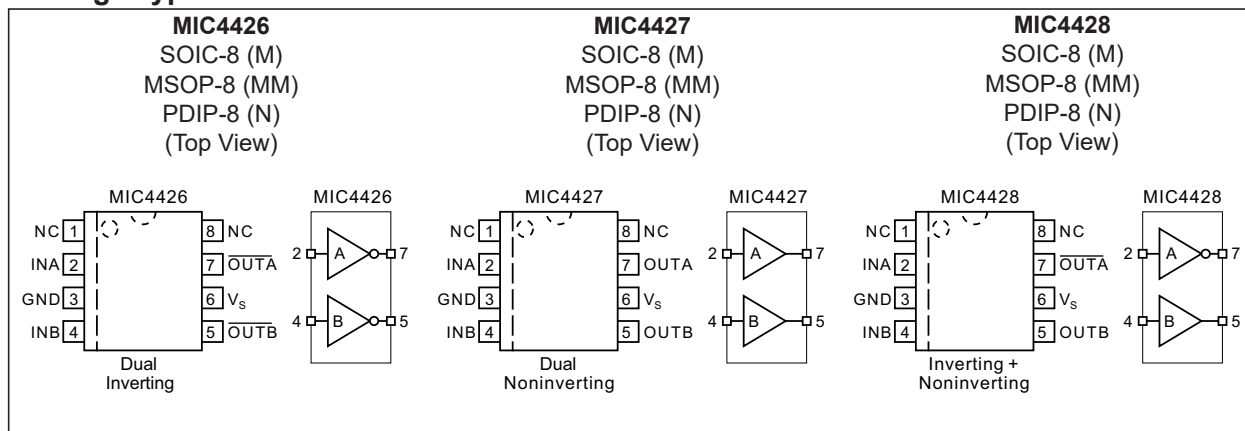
MIC4426
SOIC-8 (M)
MSOP-8 (MM)
PDIP-8 (N)
(Top View)

MIC4426

NC 1
INA 2
GND 3
INB 4

8 NC
7 $\overline{OUTA}$
6 $V_S$
5 $\overline{OUTB}$

Dual
Inverting

MIC4426

2 A 7
4 B 5

MIC4427
SOIC-8 (M)
MSOP-8 (MM)
PDIP-8 (N)
(Top View)

MIC4427

NC 1
INA 2
GND 3
INB 4

8 NC
7 OUTA
6 $V_S$
5 OUTB

Dual
Noninverting

MIC4427

2 A 7
4 B 5

MIC4428
SOIC-8 (M)
MSOP-8 (MM)
PDIP-8 (N)
(Top View)

MIC4428

NC 1
INA 2
GND 3
INB 4

8 NC
7 $\overline{OUTA}$
6 $V_S$
5 OUTB

Inverting +
Noninverting

MIC4428

2 A 7
4 B 5